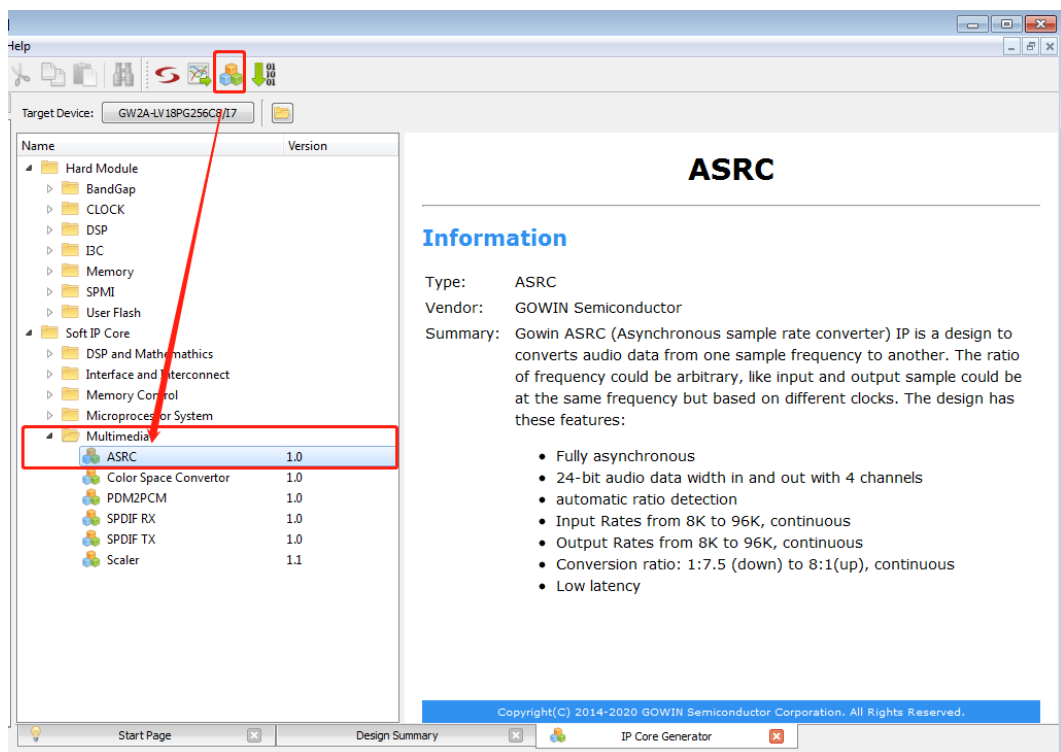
Help

Target Device: GW2A-LV18PG256C8/I7

| Name | Version |
|---|---|
| Hard Module | |
| BandGap | |
| CLOCK | |
| DSP | |
| I3C | |
| Memory | |
| SPMI | |
| User Flash | |
| Soft IP Core | |
| DSP and Mathemathics | |
| Interface and Interconnect | |
| Memory Control | |
| Microprocessor System | |
| Multimedia | |
| ASRC | 1.0 |
| Color Space Convertor | 1.0 |
| PDM2PCM | 1.0 |
| SPDIF RX | 1.0 |
| SPDIF TX | 1.0 |
| Scaler | 1.1 |

ASRC

Information

Type: ASRC
Vendor: GOWIN Semiconductor
Summary: Gowin ASRC (Asynchronous sample rate converter) IP is a design to converts audio data from one sample frequency to another. The ratio of frequency could be arbitrary, like input and output sample could be at the same frequency but based on different clocks. The design has these features:

- Fully asynchronous
- 24-bit audio data width in and out with 4 channels
- automatic ratio detection
- Input Rates from 8K to 96K, continuous
- Output Rates from 8K to 96K, continuous
- Conversion ratio: 1:7.5 (down) to 8:1(up), continuous
- Low latency

Copyright(C) 2014-2020 GOWIN Semiconductor Corporation. All Rights Reserved.

Start Page | Design Summary | IP Core Generator